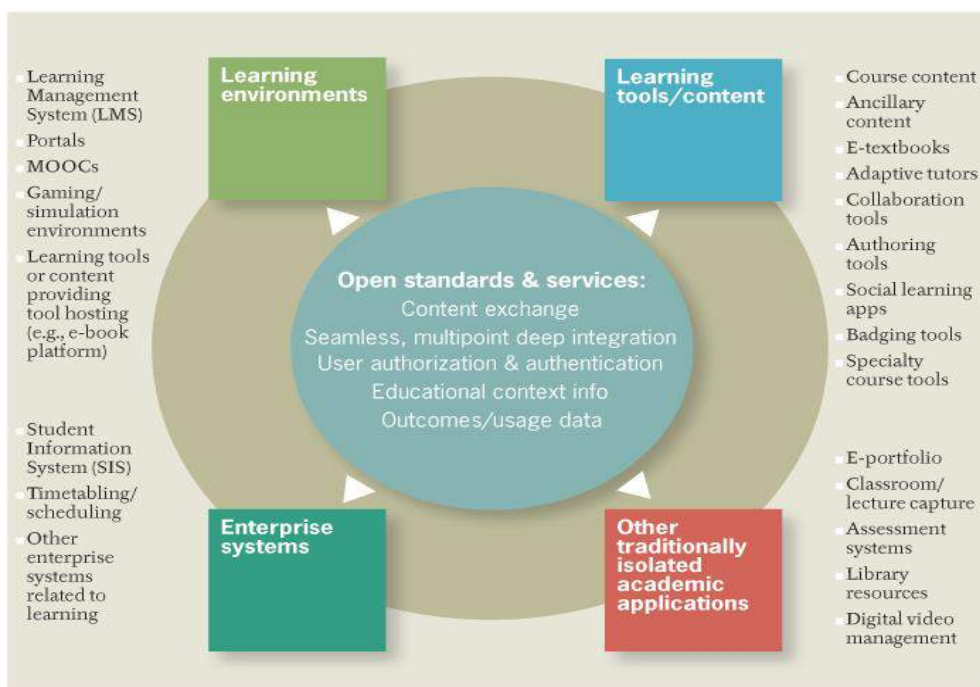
Learning Management System (LMS)
Portals
MOOCs
Gaming/ simulation environments
Learning tools or content providing tool hosting (e.g., e-book platform)

Learning environments

Learning tools/content

Course content
Ancillary content
E-textbooks
Adaptive tutors
Collaboration tools
Authoring tools
Social learning apps
Badging tools
Specialty course tools

Open standards & services:
Content exchange
Seamless, multipoint deep integration
User authorization & authentication
Educational context info
Outcomes/usage data

Student Information System (SIS)
Timetabling/ scheduling
Other enterprise systems related to learning

Enterprise systems

Other traditionally isolated academic applications

E-portfolio
Classroom/ lecture capture
Assessment systems
Library resources
Digital video management